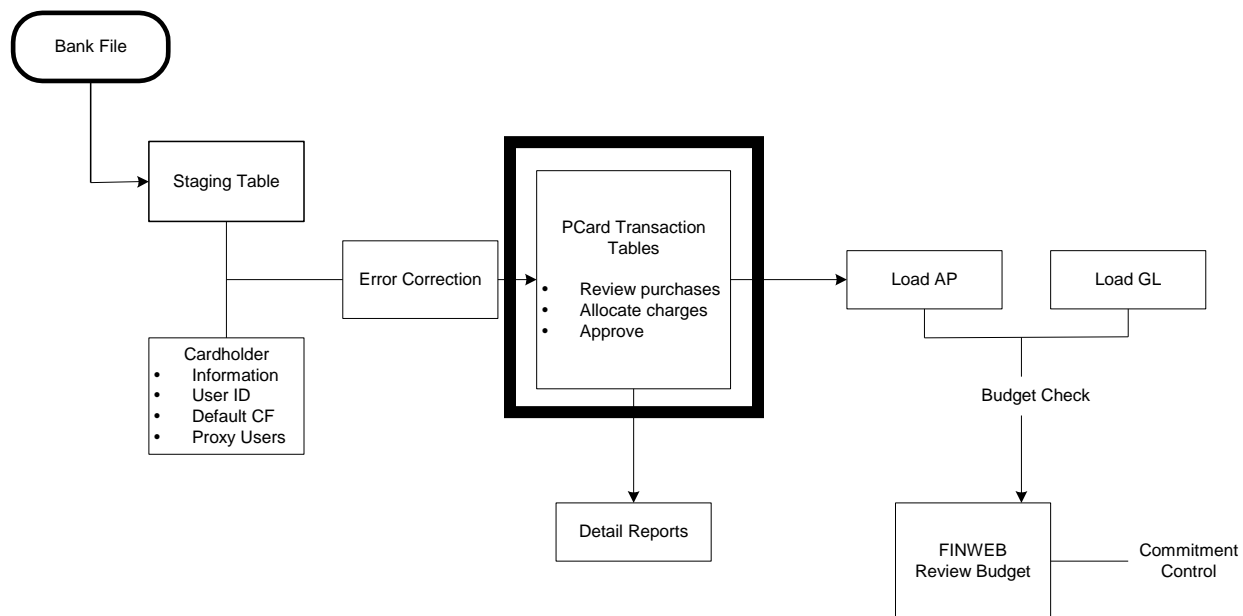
Bank File

Staging Table

Cardholder
- Information
- User ID
- Default CF
- Proxy Users

Error Correction

PCard Transaction Tables
- Review purchases
- Allocate charges
- Approve

Detail Reports

Load AP

Load GL

Budget Check

FINWEB Review Budget

Commitment Control